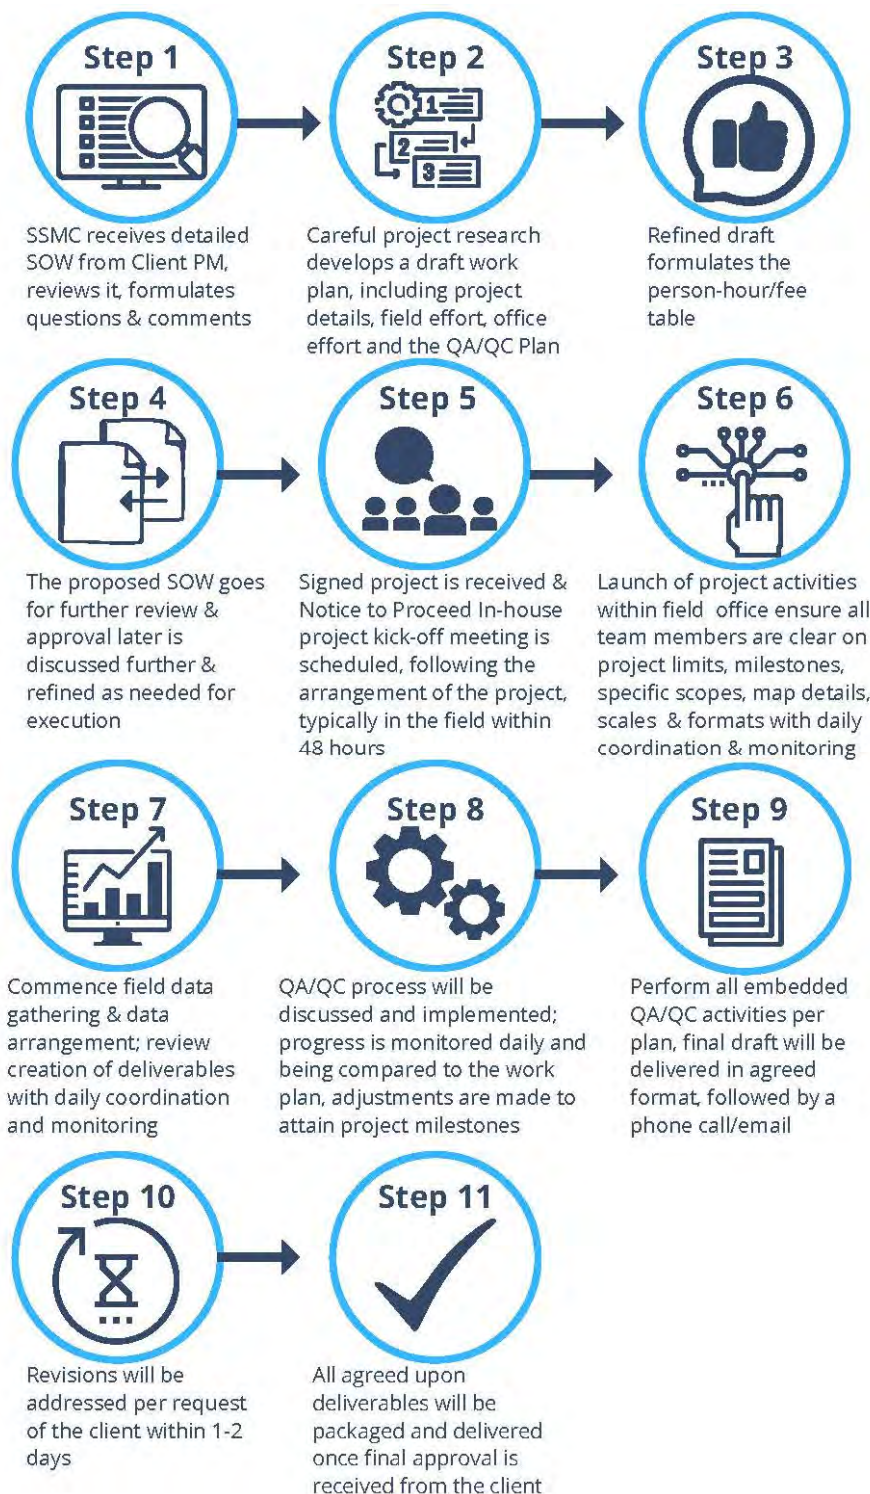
Step 1

SSMC receives detailed SOW from Client PM, reviews it, formulates questions & comments

Step 2

1
2
3

Careful project research develops a draft work plan, including project details, field effort, office effort and the QA/QC Plan

Step 3

Refined draft formulates the person-hour/fee table

Step 4

The proposed SOW goes for further review & approval later is discussed further & refined as needed for execution

Step 5

Signed project is received & Notice to Proceed In-house project kick-off meeting is scheduled, following the arrangement of the project, typically in the field within 48 hours

Step 6

Launch of project activities within field office ensure all team members are clear on project limits, milestones, specific scopes, map details, scales & formats with daily coordination & monitoring

Step 7

Commence field data gathering & data arrangement; review creation of deliverables with daily coordination and monitoring

Step 8

QA/QC process will be discussed and implemented; progress is monitored daily and being compared to the work plan, adjustments are made to attain project milestones

Step 9

Perform all embedded QA/QC activities per plan, final draft will be delivered in agreed format, followed by a phone call/email

Step 10

Revisions will be addressed per request of the client within 1-2 days

Step 11

All agreed upon deliverables will be packaged and delivered once final approval is received from the client